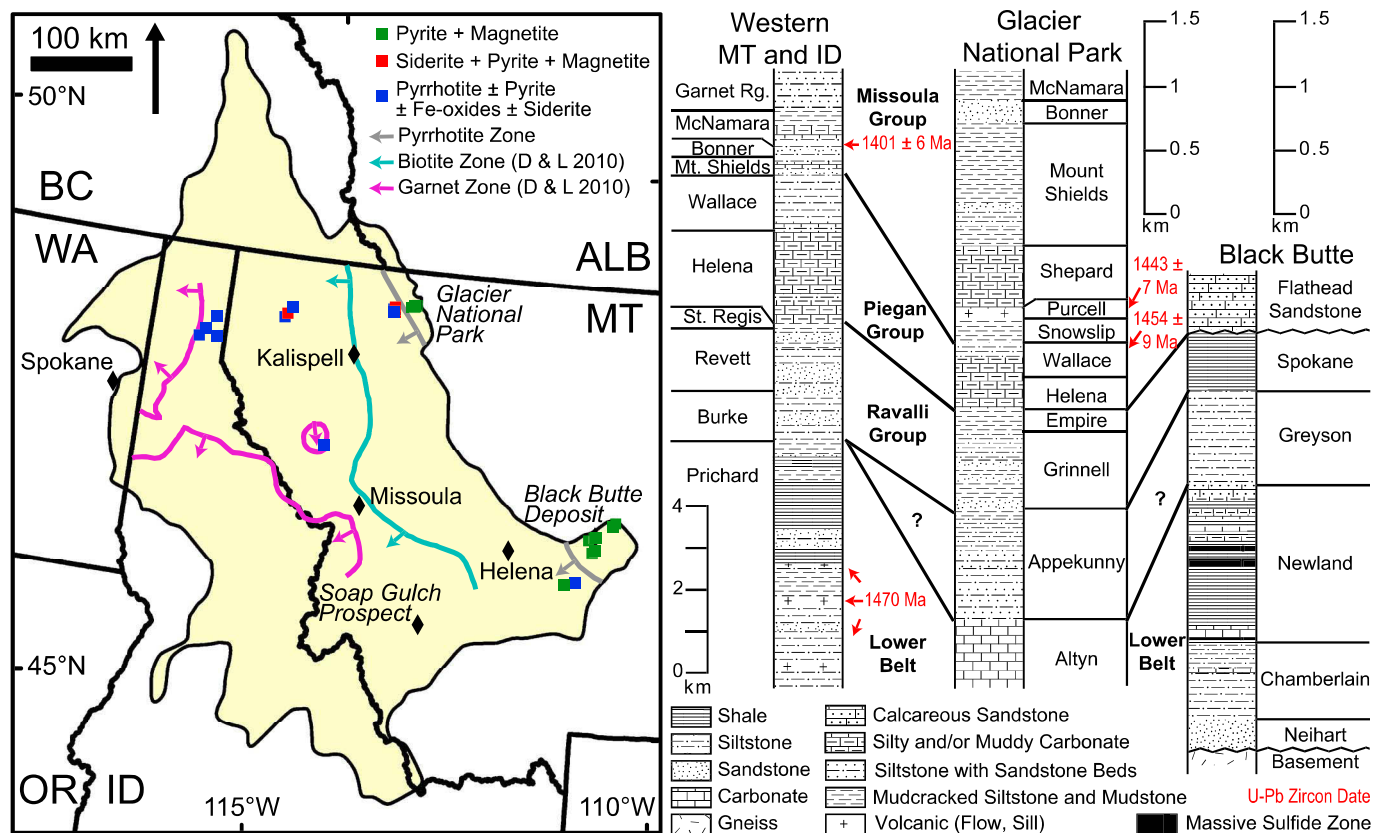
100 km

Pyrite + Magnetite
Siderite + Pyrite + Magnetite
Pyrrhotite ± Pyrite ± Fe-oxides ± Siderite
Pyrrhotite Zone
Biotite Zone (D & L 2010)
Garnet Zone (D & L 2010)

50°N
BC
WA
ALB
MT
Glacier National Park
Spokane
Kalispell
Missoula
Black Butte Deposit
Helena
Soap Gulch Prospect
45°N
OR
ID
115°W
110°W

Western MT and ID
Garnet Rg.
McNamara
Bonner
Mt. Shields
Wallace
Helena
St. Regis
Revett
Burke
Prichard
4
3
2
1
0
km

Missoula Group
1401 ± 6 Ma
Piegan Group
Ravalli Group
?
1470 Ma
Lower Belt

Glacier National Park
McNamara
Bonner
Mount Shields
Shepard
Purcell
Snowslip
Wallace
Helena
Empire
Grinnell
Appekunny
Altyn

1.5
1
0.5
0
km

1.5
1
0.5
0
km

1443 ± 7 Ma
1454 ± 9 Ma

Black Butte
Flathead Sandstone
Spokane
Greyson
?
Newland
Lower Belt
Chamberlain
Neihart
Basement

Shale
Siltstone
Sandstone
Carbonate
Gneiss
Calcareous Sandstone
Silty and/or Muddy Carbonate
Siltstone with Sandstone Beds
Mudcracked Siltstone and Mudstone
Volcanic (Flow, Sill)
U-Pb Zircon Date
Massive Sulfide Zone